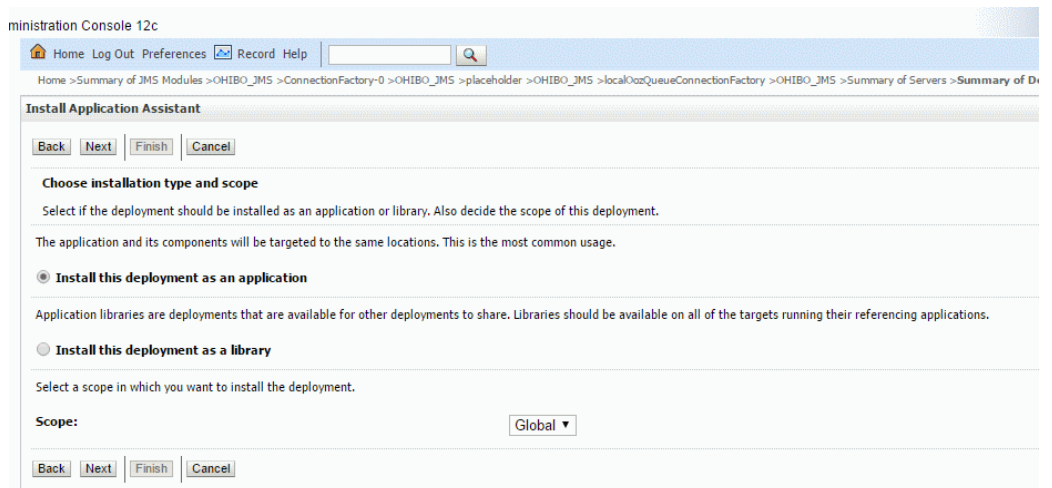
ministration Console 12c

Home Log Out Preferences Record Help

Home >Summary of JMS Modules >OHIBO_JMS >ConnectionFactory-0 >OHIBO_JMS >placeholder >OHIBO_JMS >localOozQueueConnectionFactory >OHIBO_JMS >Summary of Servers >Summary of De

Install Application Assistant

Back Next Finish Cancel

Choose installation type and scope

Select if the deployment should be installed as an application or library. Also decide the scope of this deployment.

The application and its components will be targeted to the same locations. This is the most common usage.

Install this deployment as an application

Application libraries are deployments that are available for other deployments to share. Libraries should be available on all of the targets running their referencing applications.

Install this deployment as a library

Select a scope in which you want to install the deployment.

Scope: Global

Back Next Finish Cancel